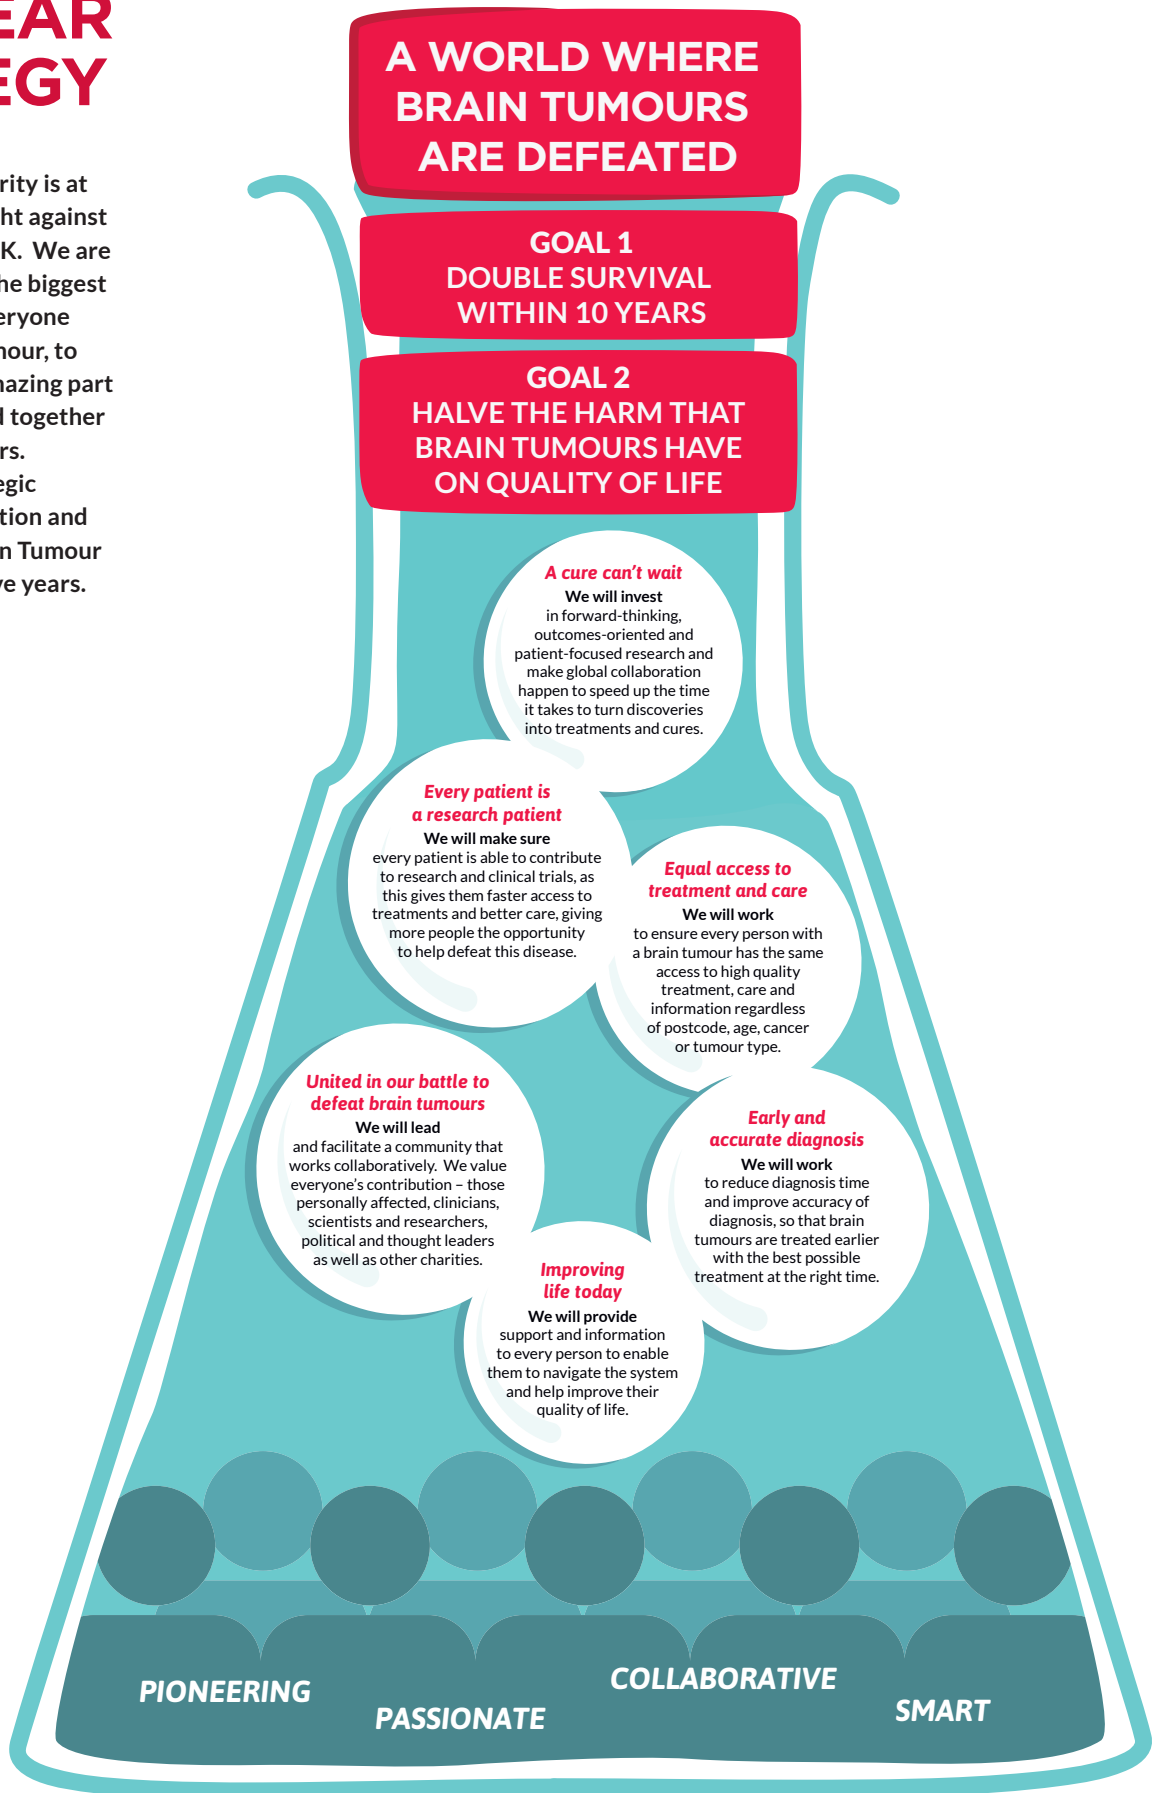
EAR
EGY

rity is at
ht against
K. We are
he biggest
eryone
nour, to
nazing part
l together
rs.
egic
tion and
n Tumour
e years.

A WORLD WHERE BRAIN TUMOURS ARE DEFEATED

GOAL 1
DOUBLE SURVIVAL WITHIN 10 YEARS

GOAL 2
HALVE THE HARM THAT BRAIN TUMOURS HAVE ON QUALITY OF LIFE

A cure can't wait
We will invest in forward-thinking, outcomes-oriented and patient-focused research and make global collaboration happen to speed up the time it takes to turn discoveries into treatments and cures.

Every patient is a research patient
We will make sure every patient is able to contribute to research and clinical trials, as this gives them faster access to treatments and better care, giving more people the opportunity to help defeat this disease.

Equal access to treatment and care
We will work to ensure every person with a brain tumour has the same access to high quality treatment, care and information regardless of postcode, age, cancer or tumour type.

United in our battle to defeat brain tumours
We will lead and facilitate a community that works collaboratively. We value everyone's contribution – those personally affected, clinicians, scientists and researchers, political and thought leaders as well as other charities.

Early and accurate diagnosis
We will work to reduce diagnosis time and improve accuracy of diagnosis, so that brain tumours are treated earlier with the best possible treatment at the right time.

Improving life today
We will provide support and information to every person to enable them to navigate the system and help improve their quality of life.

PIONEERING
PASSIONATE
COLLABORATIVE
SMART